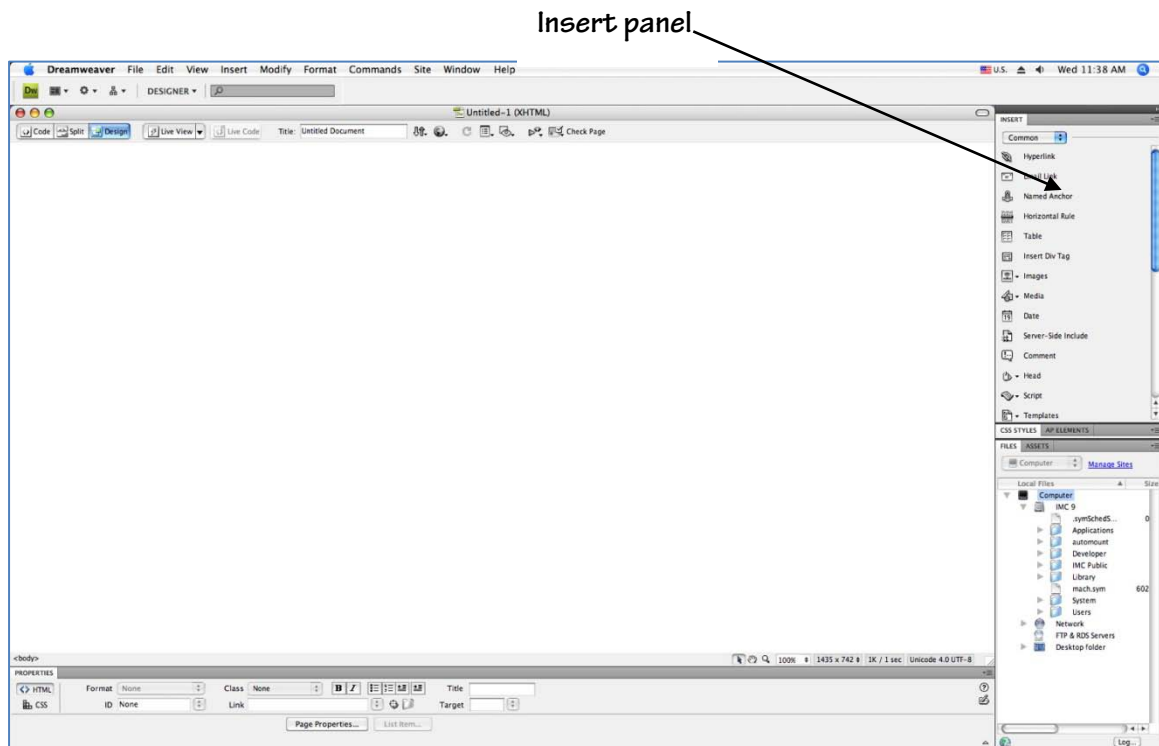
Insert panel

Dreamweaver File Edit View Insert Modify Format Commands Site Window Help

U.S. Wed 11:38 AM

Dw DESIGNER

Untitled-1 (XHTML)

Code Split Design Live View Live Code Title: Untitled Document Check Page

INSERT

Common

Hyperlink
Email Link
Named Anchor
Horizontal Rule
Table
Insert Div Tag
Images
Media
Date
Server-Side Include
Comment
Head
Script
Templates

CSS STYLES AP ELEMENTS

FILES ASSETS

Computer Manage Sites

Local Files Size

Computer
IMC 9
.symSchedS... 0
Applications
automount
Developer
IMC Public
Library
mach.sym 602
System
Users
Network
FTP & RDS Servers
Desktop folder

<body> 100% 1435 x 742 1K / 1 sec Unicode 4.0 UTF-8

PROPERTIES

HTML Format None Class None B I Title

CSS ID None Link Target

Page Properties... List Item...

Log...